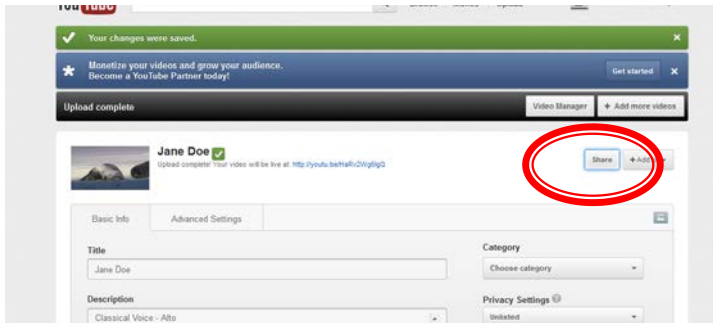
YouTube

Your changes were saved.

Monetize your videos and grow your audience. Become a YouTube Partner today!

Get started

Upload complete

Video Manager

+ Add more videos

Jane Doe

Upload complete! Your video will be live at: http://youtu.be/HaRv2Wg6lg0

Share

+ Add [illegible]

Basic Info

Advanced Settings

Title

Jane Doe

Description

Classical Voice - Alto

Category

Choose category

Privacy Settings

Unlisted